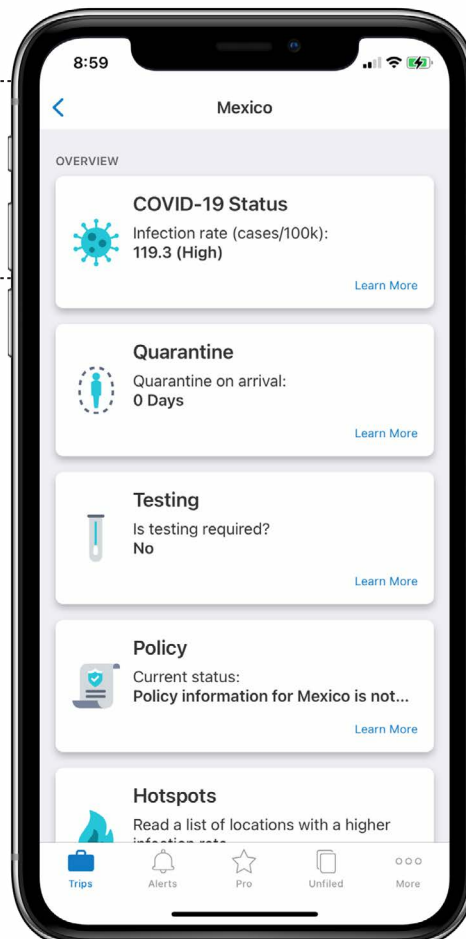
8:59

Mexico

OVERVIEW

COVID-19 Status
Infection rate (cases/100k):
119.3 (High)

Learn More

Quarantine
Quarantine on arrival:
0 Days

Learn More

Testing
Is testing required?
No

Learn More

Policy
Current status:
Policy information for Mexico is not...

Learn More

Hotspots
Read a list of locations with a higher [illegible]

Trips Alerts Pro Unfiled More